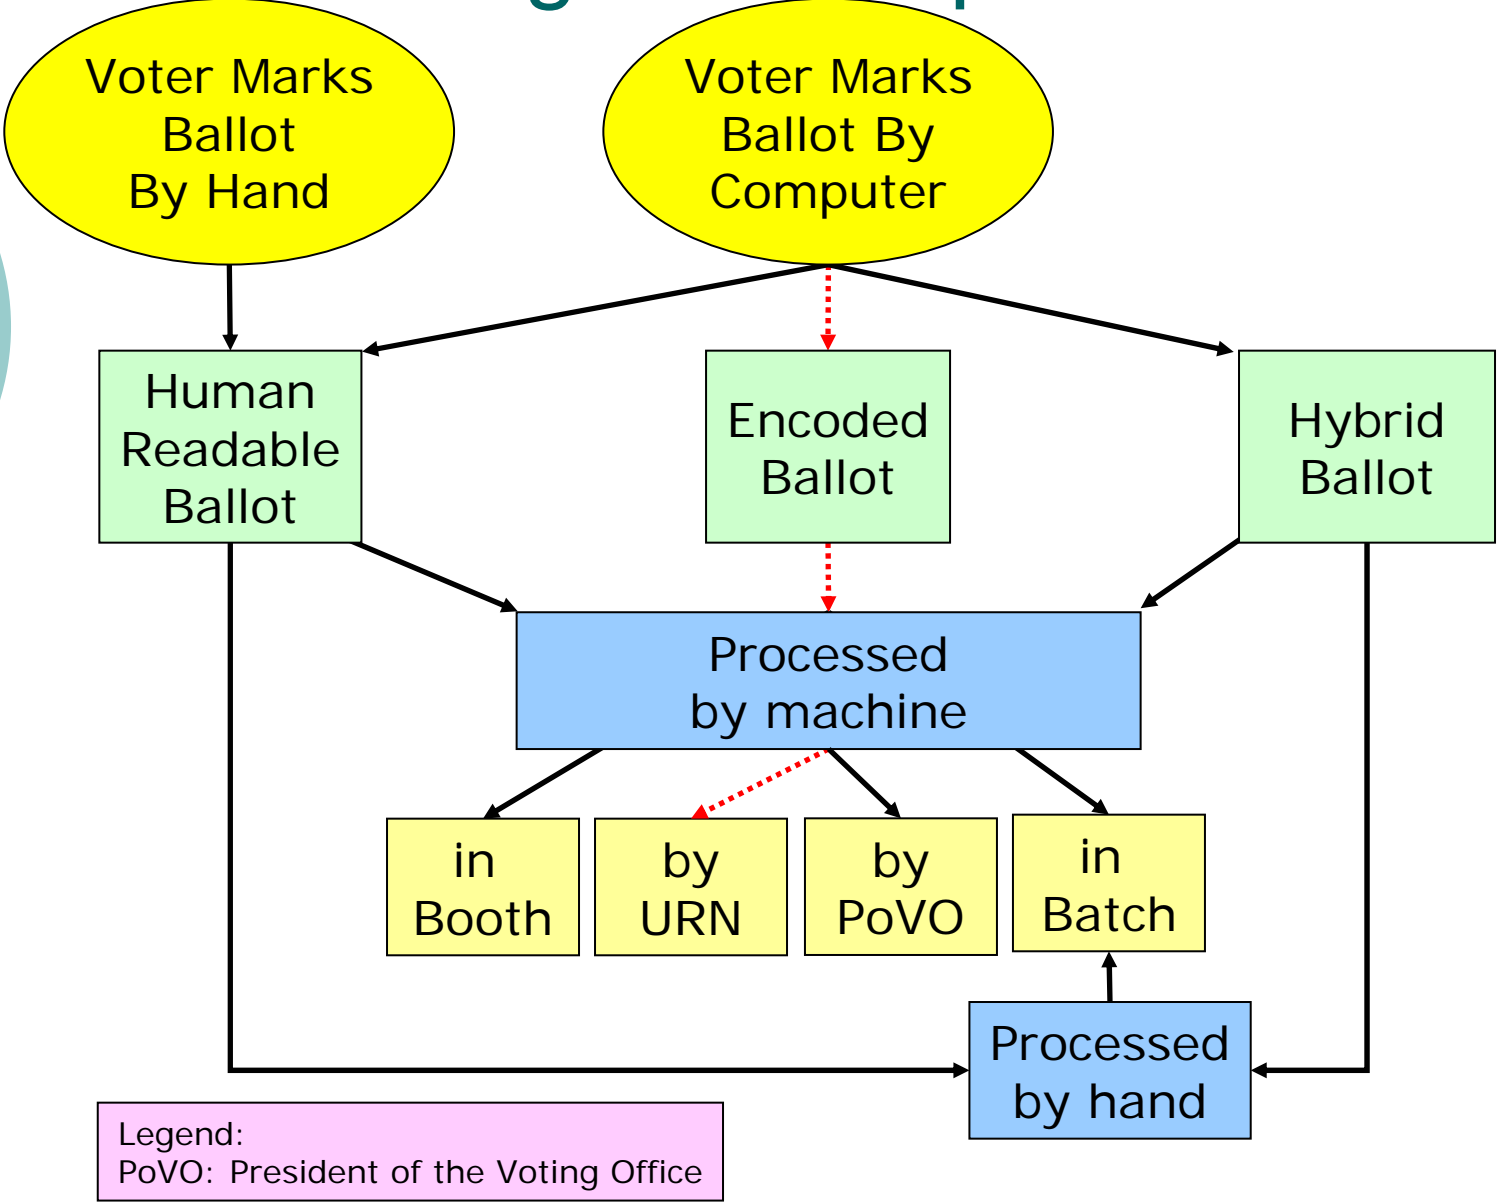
Voter Marks Ballot By Hand

Voter Marks Ballot By Computer

Human Readable Ballot

Encoded Ballot

Hybrid Ballot

Processed by machine

in Booth

by URN

by PoVO

in Batch

Processed by hand

Legend:
PoVO: President of the Voting Office